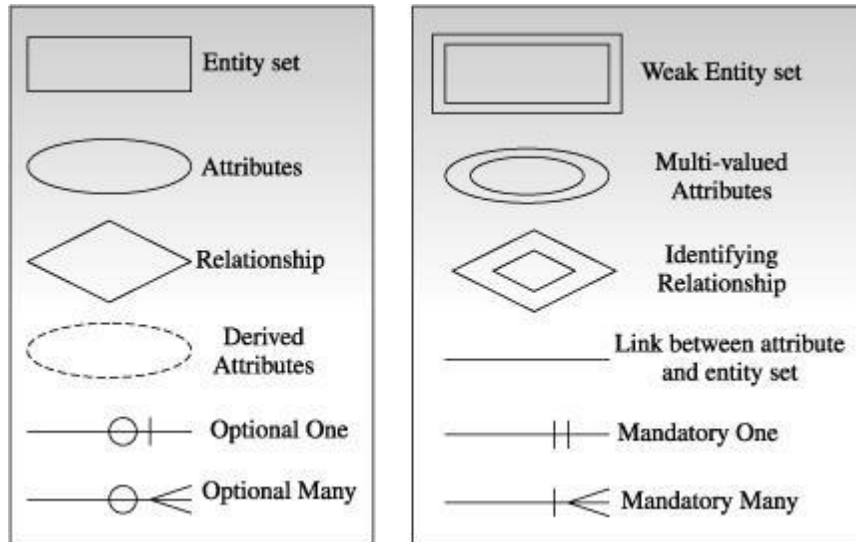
Entity set

Attributes

Relationship

Derived Attributes

Optional One

Optional Many

Weak Entity set

Multi-valued Attributes

Identifying Relationship

Link between attribute and entity set

Mandatory One

Mandatory Many